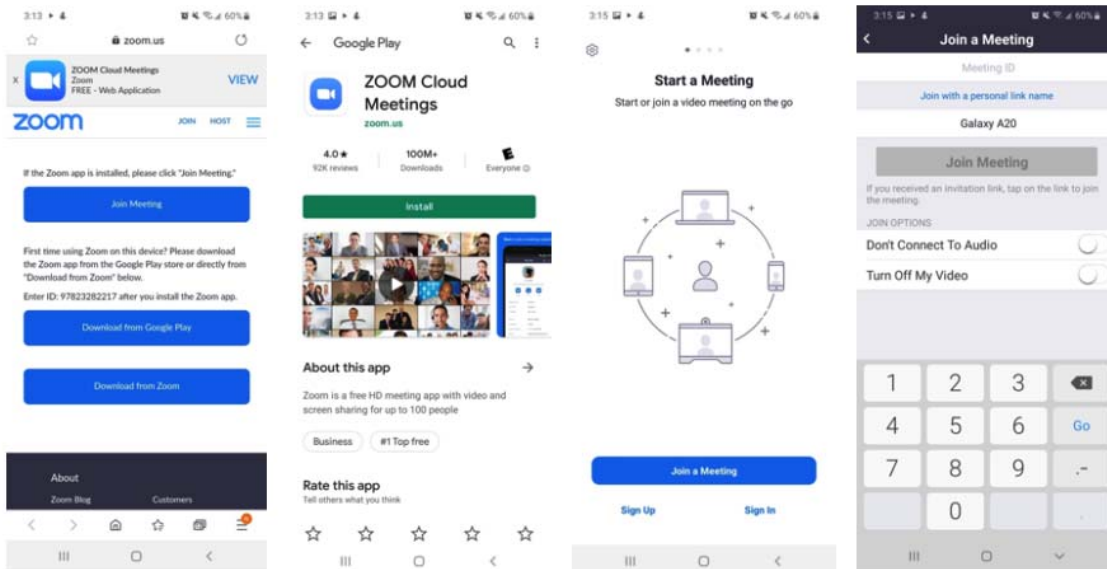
3:13 60%

zoom.us

ZOOM Cloud Meetings
Zoom
FREE - Web Application
VIEW

zoom JOIN HOST

If the Zoom app is installed, please click "Join Meeting."

Join Meeting

First time using Zoom on this device? Please download the Zoom app from the Google Play store or directly from "Download from Zoom" below.

Enter ID: 97823282217 after you install the Zoom app.

Download from Google Play

Download from Zoom

About

Zoom Blog Customers

3:13 60%

Google Play

ZOOM Cloud Meetings
zoom.us

4.0★
92K reviews

100M+
Downloads

E
Everyone

Install

About this app

Zoom is a free HD meeting app with video and screen sharing for up to 100 people

Business #1 Top free

Rate this app
Tell others what you think

3:15 60%

Start a Meeting
Start or join a video meeting on the go

Join a Meeting

Sign Up Sign In

3:15 60%

Join a Meeting

Meeting ID

Join with a personal link name

Galaxy A20

Join Meeting

If you received an invitation link, tap on the link to join the meeting.

JOIN OPTIONS

Don't Connect To Audio

Turn Off My Video

1 2 3
4 5 6 Go
7 8 9 .-
0